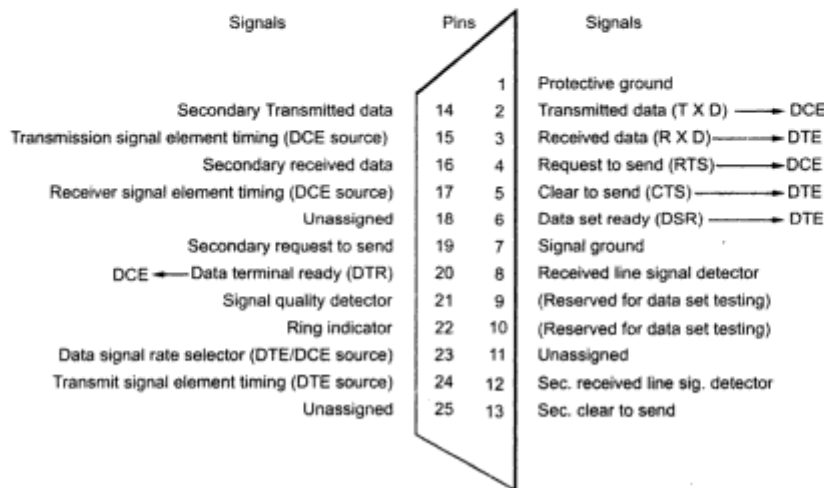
Signals

Pins

Signals

1 Protective ground

Secondary Transmitted data 14 2 Transmitted data (T X D) → DCE

Transmission signal element timing (DCE source) 15 3 Received data (R X D) → DTE

Secondary received data 16 4 Request to send (RTS) → DCE

Receiver signal element timing (DCE source) 17 5 Clear to send (CTS) → DTE

Unassigned 18 6 Data set ready (DSR) → DTE

Secondary request to send 19 7 Signal ground

DCE ← Data terminal ready (DTR) 20 8 Received line signal detector

Signal quality detector 21 9 (Reserved for data set testing)

Ring indicator 22 10 (Reserved for data set testing)

Data signal rate selector (DTE/DCE source) 23 11 Unassigned

Transmit signal element timing (DTE source) 24 12 Sec. received line sig. detector

Unassigned 25 13 Sec. clear to send